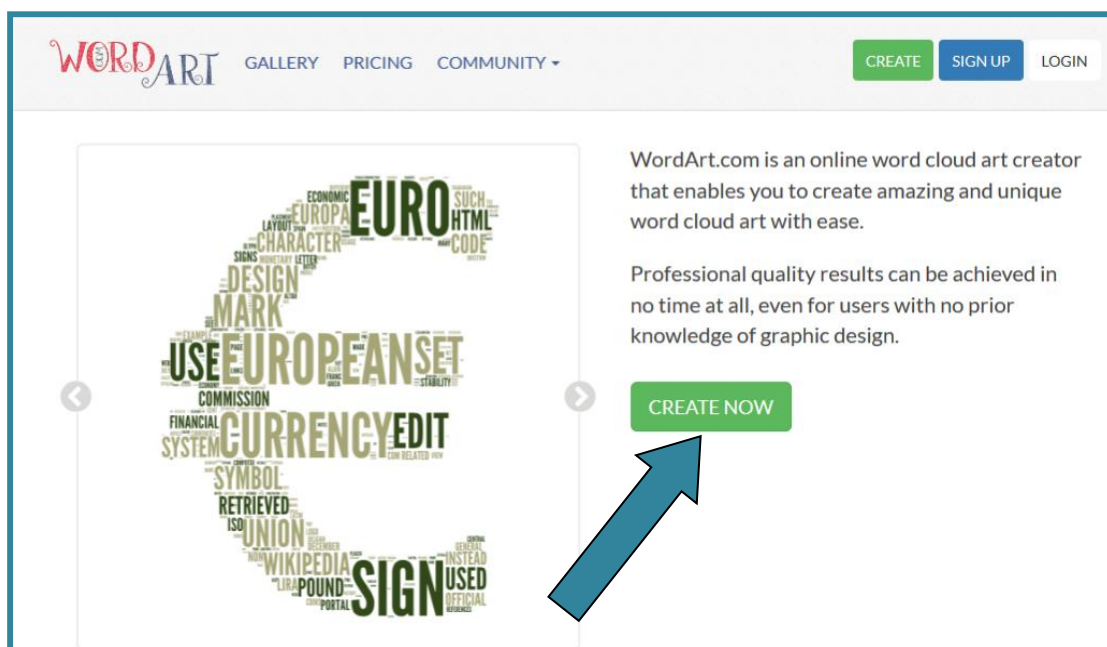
WORDART GALLERY PRICING COMMUNITY

CREATE SIGN UP LOGIN

ECONOMIC EURO SUCH EUROPA HTML LAYOUT CHARACTER CODE SIGNS MONETARY LETTER DESIGN MARK USE EUROPEAN SET STABILITY COMMISSION FINANCIAL SYSTEM CURRENCY EDIT SYMBOL RETRIEVED ISO UNION INSTEAD WIKIPEDIA LIRA POUND SIGN USED PORTAL OFFICIAL

WordArt.com is an online word cloud art creator that enables you to create amazing and unique word cloud art with ease.

Professional quality results can be achieved in no time at all, even for users with no prior knowledge of graphic design.

CREATE NOW